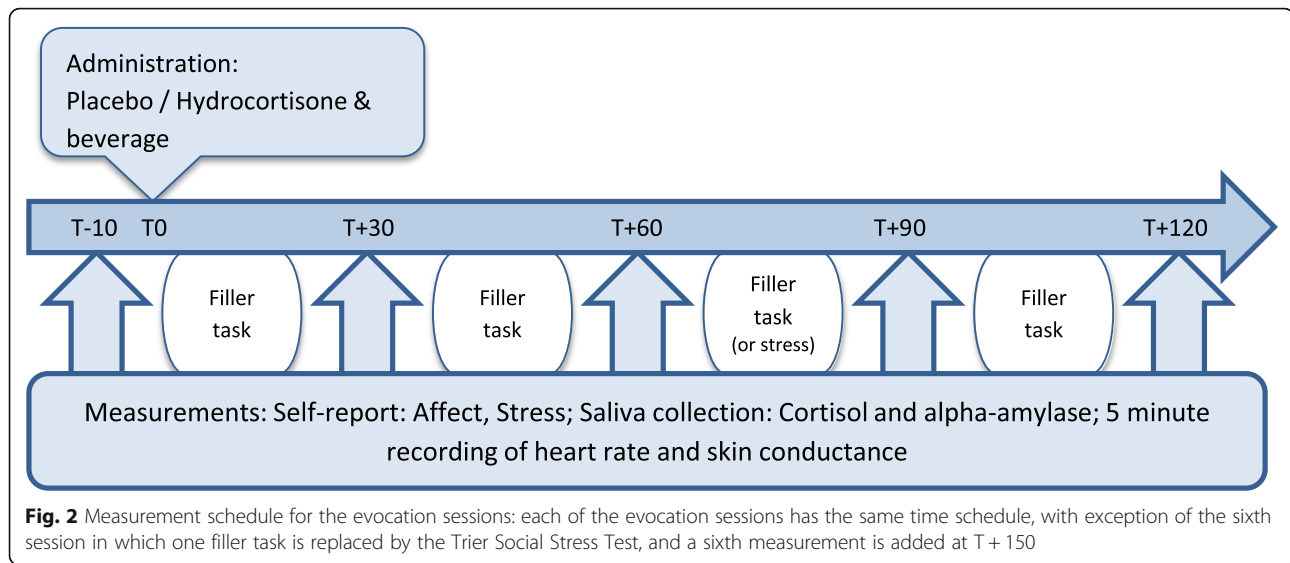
Administration:
Placebo / Hydrocortisone & beverage

T-10 T0 T+30 T+60 T+90 T+120

Filler task

Filler task

Filler task (or stress)

Filler task

Measurements: Self-report: Affect, Stress; Saliva collection: Cortisol and alpha-amylase; 5 minute recording of heart rate and skin conductance

**Fig. 2** Measurement schedule for the evocation sessions: each of the evocation sessions has the same time schedule, with exception of the sixth session in which one filler task is replaced by the Trier Social Stress Test, and a sixth measurement is added at T + 150